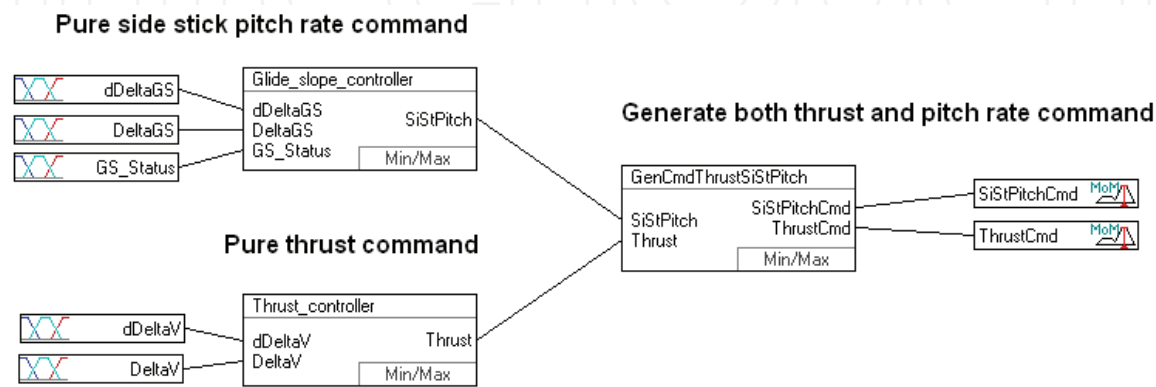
Pure side stick pitch rate command

dDeltaGS
DeltaGS
GS_Status

Glide_slope_controller
dDeltaGS
DeltaGS
GS_Status
SiStPitch
Min/Max

Generate both thrust and pitch rate command

GenCmdThrustSiStPitch
SiStPitch
Thrust
SiStPitchCmd
ThrustCmd
Min/Max

SiStPitchCmd
MoM
ThrustCmd
MoM

Pure thrust command

dDeltaV
DeltaV

Thrust_controller
dDeltaV
DeltaV
Thrust
Min/Max